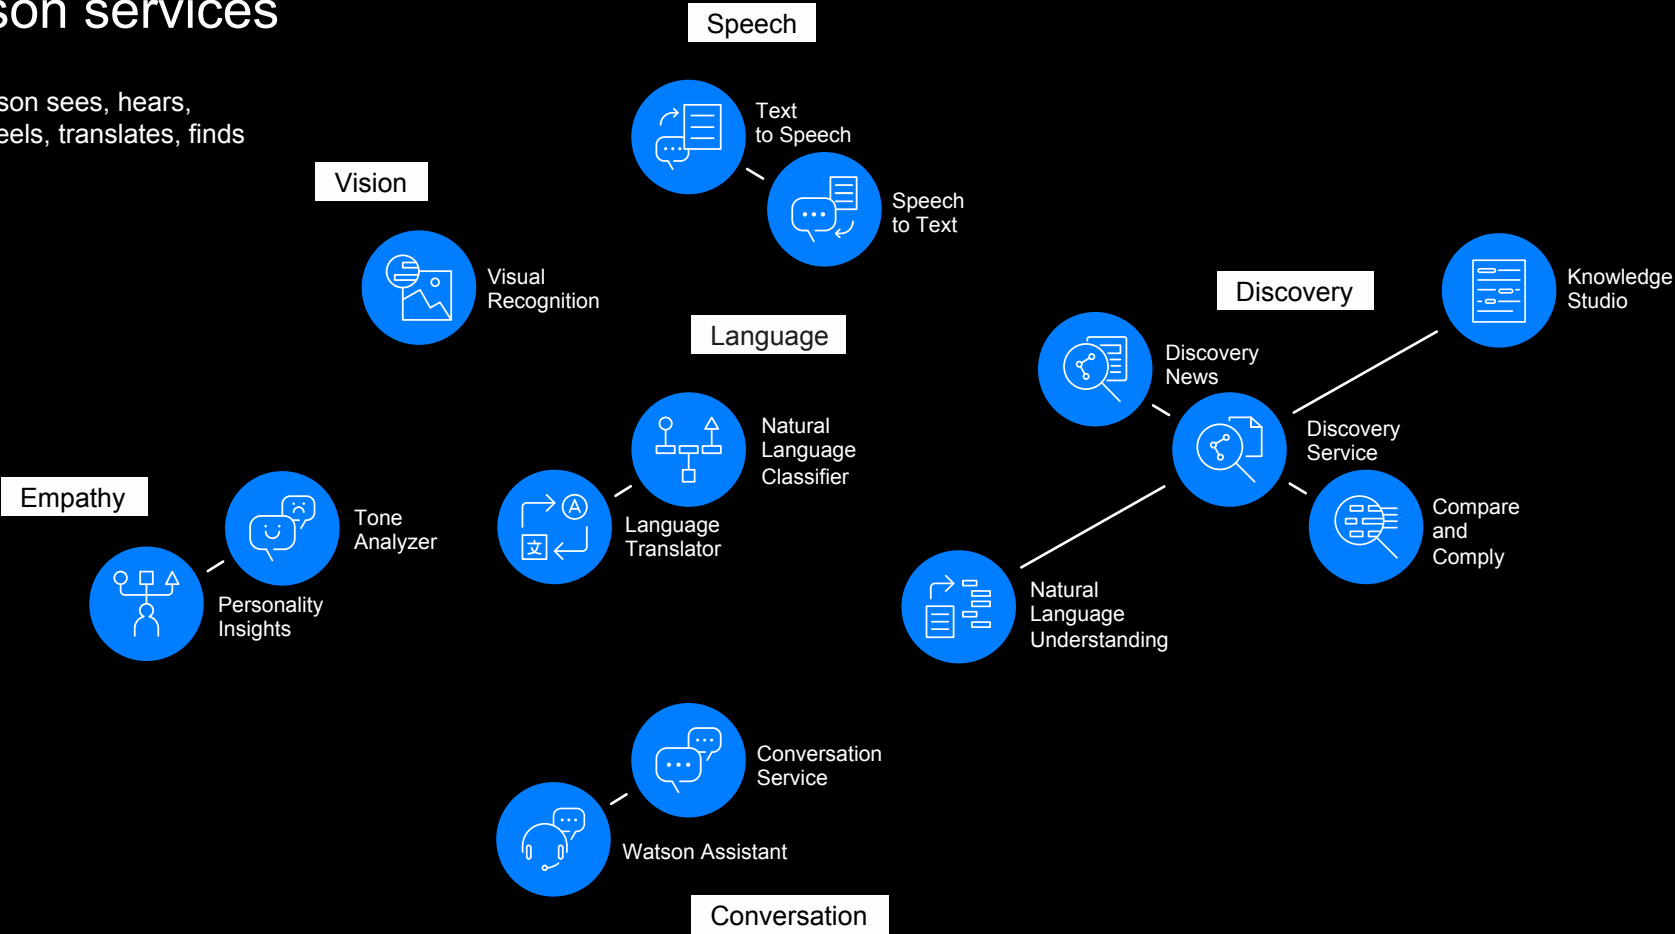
son services

son sees, hears, eels, translates, finds

Speech

Text to Speech

Speech to Text

Vision

Visual Recognition

Language

Discovery

Knowledge Studio

Discovery News

Discovery Service

Natural Language Classifier

Empathy

Tone Analyzer

Language Translator

Compare and Comply

Personality Insights

Natural Language Understanding

Conversation Service

Watson Assistant

Conversation